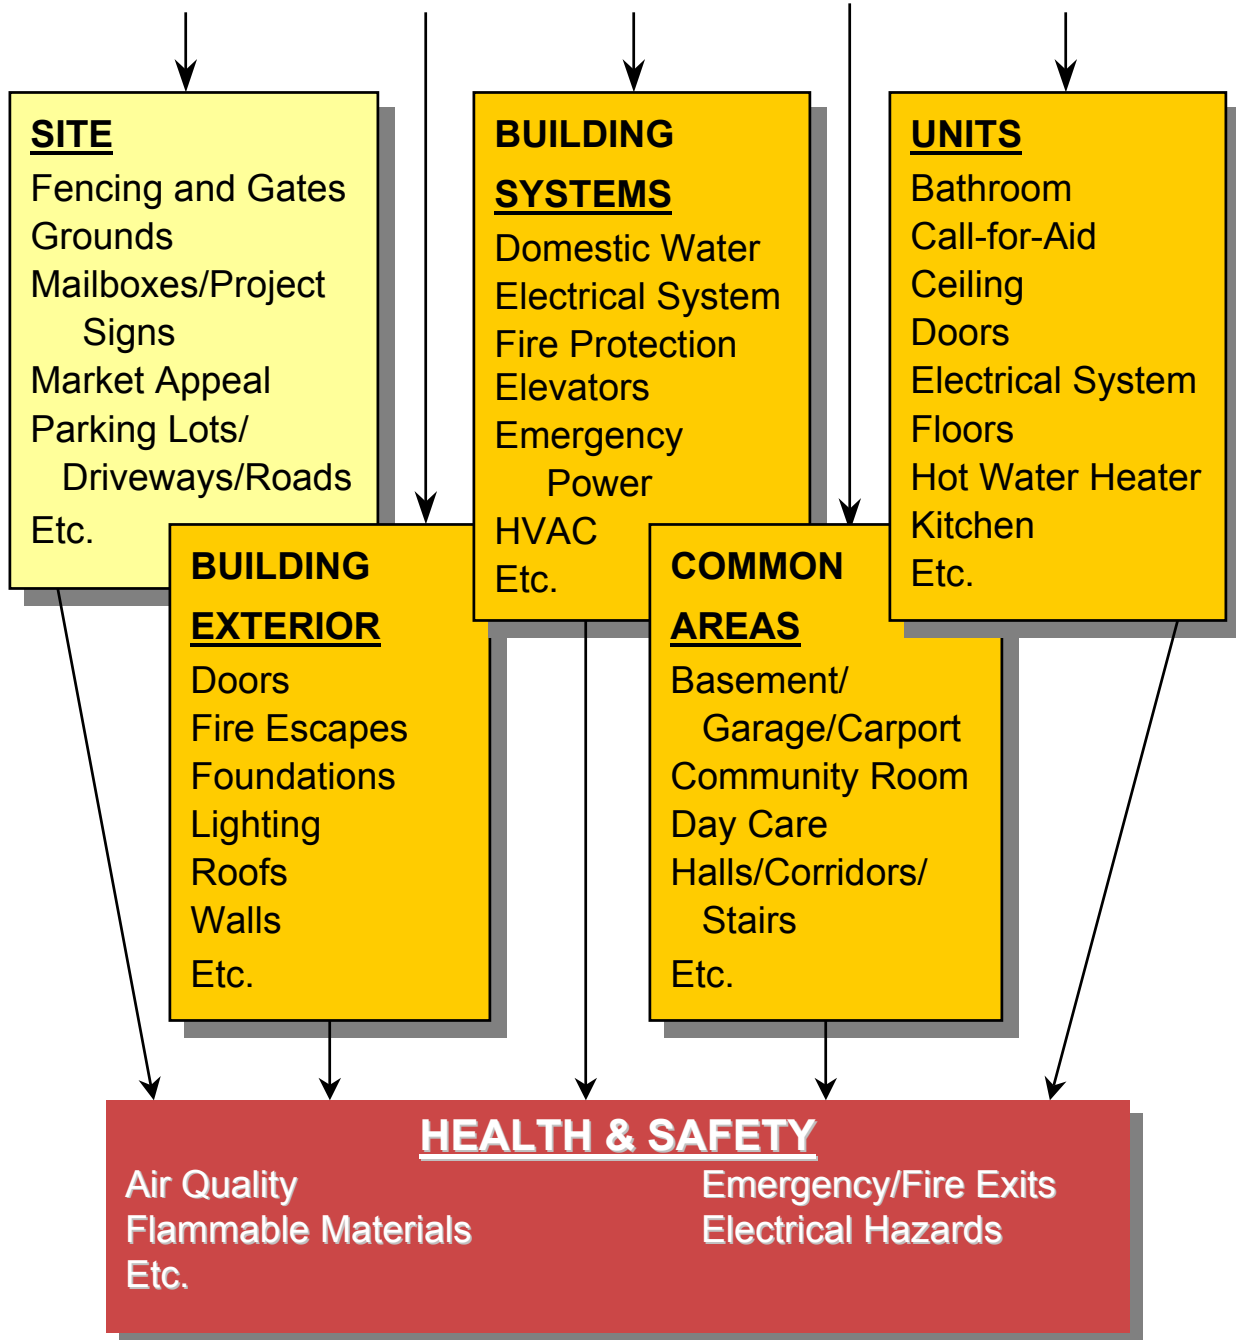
SITE
Fencing and Gates
Grounds
Mailboxes/Project Signs
Market Appeal
Parking Lots/ Driveways/Roads
Etc.

BUILDING SYSTEMS
Domestic Water
Electrical System
Fire Protection
Elevators
Emergency Power
HVAC
Etc.

UNITS
Bathroom
Call-for-Aid
Ceiling
Doors
Electrical System
Floors
Hot Water Heater
Kitchen
Etc.

BUILDING EXTERIOR
Doors
Fire Escapes
Foundations
Lighting
Roofs
Walls
Etc.

COMMON AREAS
Basement/ Garage/Carport
Community Room
Day Care
Halls/Corridors/ Stairs
Etc.

HEALTH & SAFETY
Air Quality
Flammable Materials
Etc.
Emergency/Fire Exits
Electrical Hazards